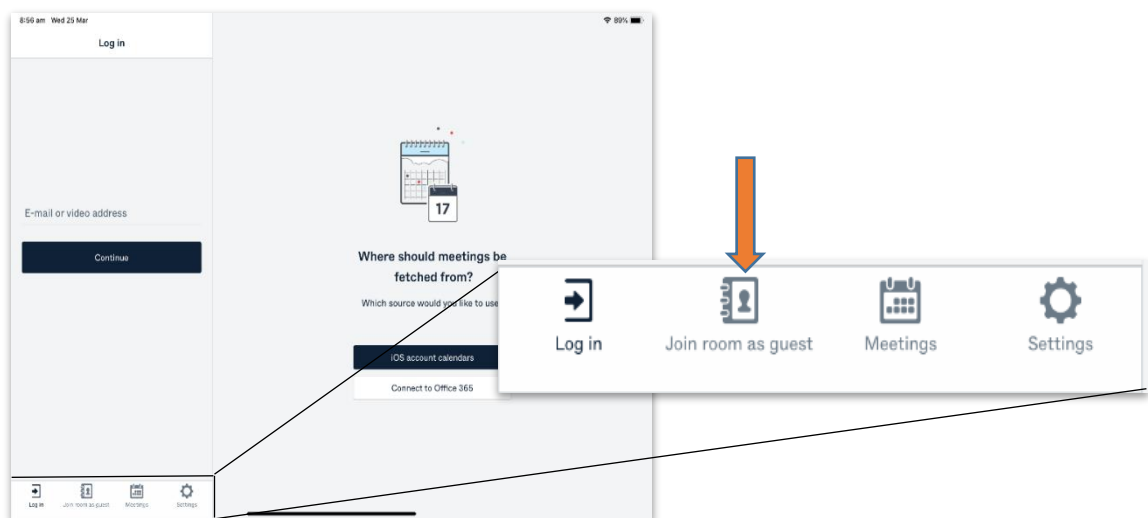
8:56 am Wed 25 Mar

89%

Log in

E-mail or video address

Continue

17

Where should meetings be fetched from?

Which source would you like to use

iOS account calendars

Connect to Office 365

Log in

Join room as guest

Meetings

Settings

Log in

Join room as guest

Meetings

Settings